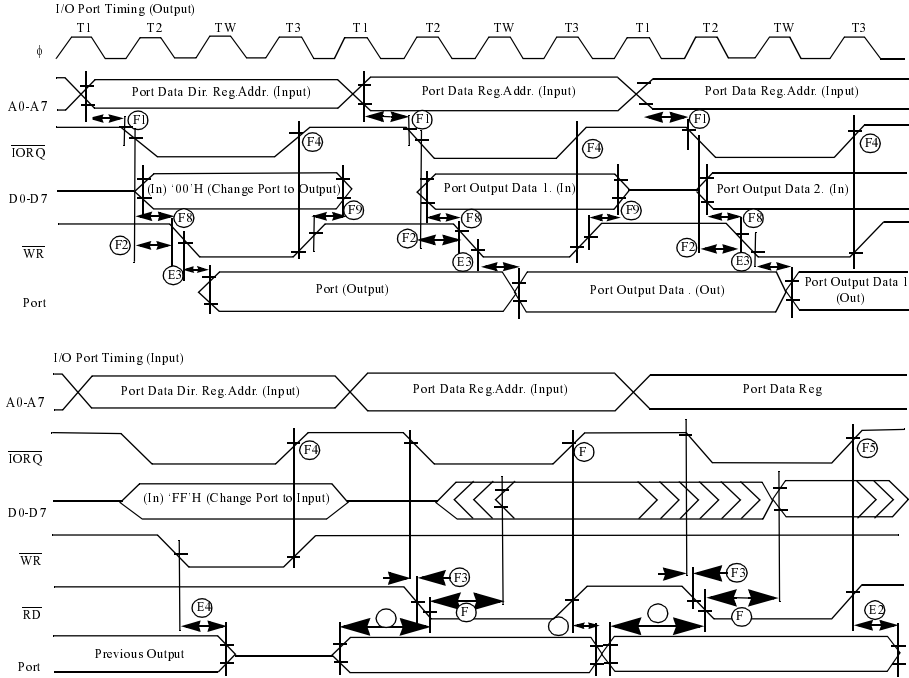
I/O Port Timing (Output)

T1 T2 TW T3 T1 T2 TW T3 T1 T2 TW T3

ϕ

A0-A7

Port Data Dir. Reg.Addr. (Input)

Port Data Reg.Addr. (Input)

Port Data Reg.Addr. (Input)

F1 F1 F1

$\overline{IORQ}$

F4 F4 F4

D0-D7

(In) '00'H (Change Port to Output)

Port Output Data 1. (In)

Port Output Data 2. (In)

F8 F9 F8 F9 F8

$\overline{WR}$

F2 F2 F2

E3 E3 E3

Port

Port (Output)

Port Output Data . (Out)

Port Output Data 1 (Out)

I/O Port Timing (Input)

A0-A7

Port Data Dir. Reg.Addr. (Input)

Port Data Reg.Addr. (Input)

Port Data Reg

$\overline{IORQ}$

F4 F F5

D0-D7

(In) 'FF'H (Change Port to Input)

$\overline{WR}$

F3 F3

$\overline{RD}$

E4 F F E2

Port

Previous Output